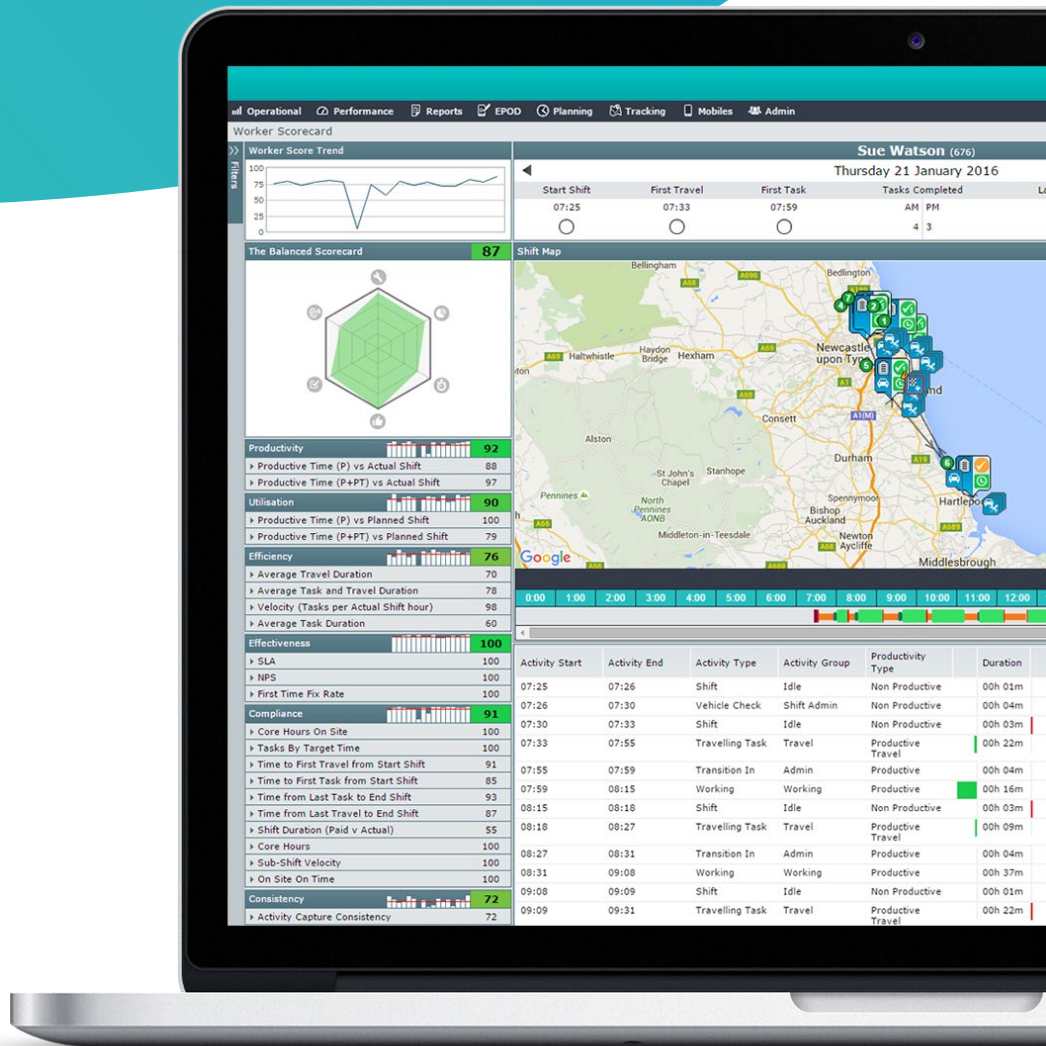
Operational Performance Reports EPOD Planning Tracking Mobiles Admin

Worker Scorecard

Filters

Worker Score Trend

100
75
50
25
0

The Balanced Scorecard 87

Productivity 92
Productive Time (P) vs Actual Shift 88
Productive Time (P+PT) vs Actual Shift 97

Utilisation 90
Productive Time (P) vs Planned Shift 100
Productive Time (P+PT) vs Planned Shift 79

Efficiency 76
Average Travel Duration 70
Average Task and Travel Duration 78
Velocity (Tasks per Actual Shift hour) 98
Average Task Duration 60

Effectiveness 100
SLA 100
NPS 100
First Time Fix Rate 100

Compliance 91
Core Hours On Site 100
Tasks By Target Time 100
Time to First Travel from Start Shift 91
Time to First Task from Start Shift 85
Time from Last Task to End Shift 93
Time from Last Travel to End Shift 87
Shift Duration (Paid v Actual) 55
Core Hours 100
Sub-Shift Velocity 100
On Site On Time 100

Consistency 72
Activity Capture Consistency 72

Sue Watson (676)

Thursday 21 January 2016

| Start Shift | First Travel | First Task | Tasks Completed |
|---|---|---|---|
| 07:25 | 07:33 | 07:59 | AM 4 PM 3 |

Shift Map

Bellingham Bedlington Haltwhistle Haydon Bridge Hexham Newcastle upon Tyne Consett Alston St John's Chapel Stanhope Durham Pennines North Pennines AONB Middleton-in-Teesdale Spennymoor Bishop Auckland Newton Aycliffe Hartlepo Middlesbrough A68 A69 A1(M) A19 A66 Google

0:00 1:00 2:00 3:00 4:00 5:00 6:00 7:00 8:00 9:00 10:00 11:00 12:00

| Activity Start | Activity End | Activity Type | Activity Group | Productivity Type | Duration |
|---|---|---|---|---|---|
| 07:25 | 07:26 | Shift | Idle | Non Productive | 00h 01m |
| 07:26 | 07:30 | Vehicle Check | Shift Admin | Non Productive | 00h 04m |
| 07:30 | 07:33 | Shift | Idle | Non Productive | 00h 03m |
| 07:33 | 07:55 | Travelling Task | Travel | Productive Travel | 00h 22m |
| 07:55 | 07:59 | Transition In | Admin | Productive | 00h 04m |
| 07:59 | 08:15 | Working | Working | Productive | 00h 16m |
| 08:15 | 08:18 | Shift | Idle | Non Productive | 00h 03m |
| 08:18 | 08:27 | Travelling Task | Travel | Productive Travel | 00h 09m |
| 08:27 | 08:31 | Transition In | Admin | Productive | 00h 04m |
| 08:31 | 09:08 | Working | Working | Productive | 00h 37m |
| 09:08 | 09:09 | Shift | Idle | Non Productive | 00h 01m |
| 09:09 | 09:31 | Travelling Task | Travel | Productive Travel | 00h 22m |